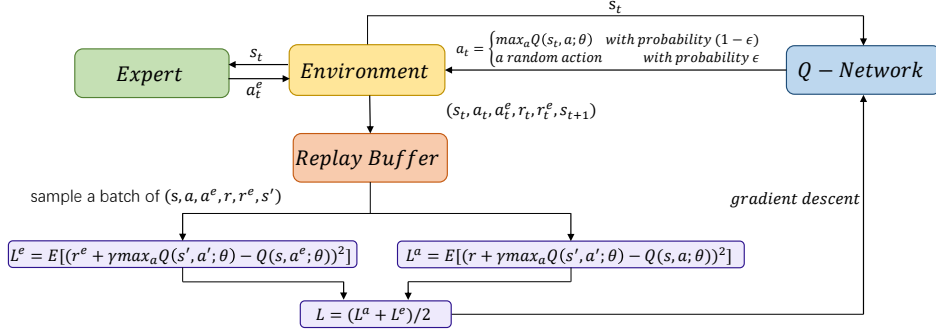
$s_t$

$Expert$

$s_t$

$a_t^e$

$Environment$

$a_t = \begin{cases} max_a Q(s_t, a; \theta) & with\ probability\ (1-\epsilon) \\ a\ random\ action & with\ probability\ \epsilon \end{cases}$

$Q-Network$

$(s_t, a_t, a_t^e, r_t, r_t^e, s_{t+1})$

$Replay\ Buffer$

sample a batch of $(s, a, a^e, r, r^e, s')$

$gradient\ descent$

$L^e = E[(r^e + \gamma max_a Q(s', a'; \theta) - Q(s, a^e; \theta))^2]$

$L^a = E[(r + \gamma max_a Q(s', a'; \theta) - Q(s, a; \theta))^2]$

$L = (L^a + L^e)/2$